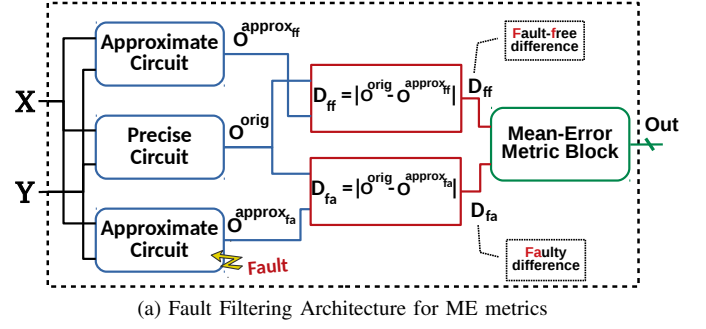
X

Y

Approximate Circuit

$O^{approx_{ff}}$

Precise Circuit

$O^{orig}$

Approximate Circuit

$O^{approx_{fa}}$

Fault

$D_{ff} = |O^{orig} - O^{approx_{ff}}|$

$D_{fa} = |O^{orig} - O^{approx_{fa}}|$

Fault-free difference

$D_{ff}$

Mean-Error Metric Block

Out

$D_{fa}$

Faulty difference

(a) Fault Filtering Architecture for ME metrics